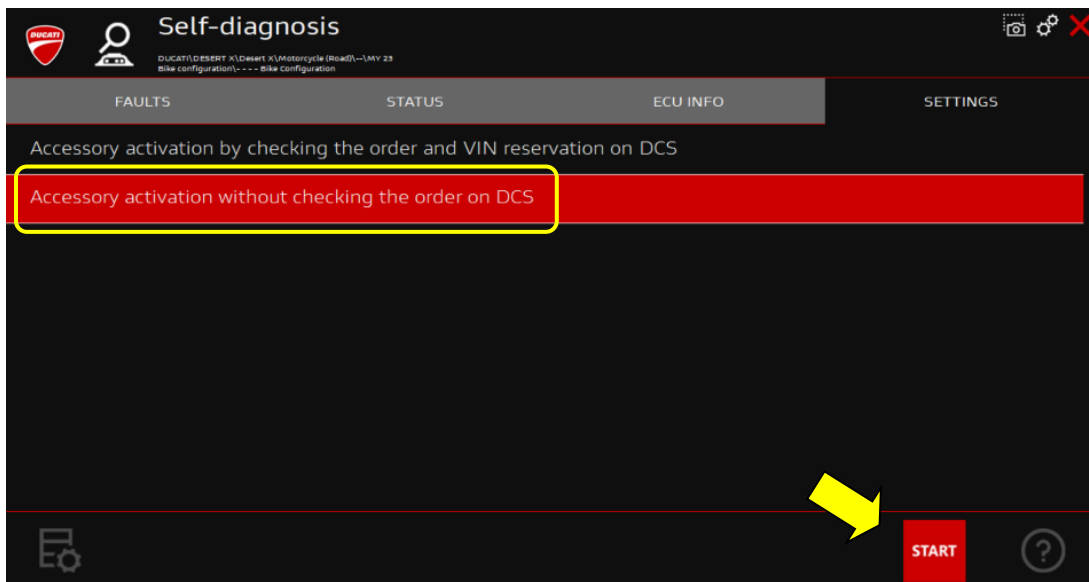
DUCATI

Self-diagnosis

DUCATI\DESERT X\Desert X\Motorcycle (Road)\--\MY 23
Bike configuration\- - - - Bike Configuration

FAULTS

STATUS

ECU INFO

SETTINGS

Accessory activation by checking the order and VIN reservation on DCS

Accessory activation without checking the order on DCS

START

?